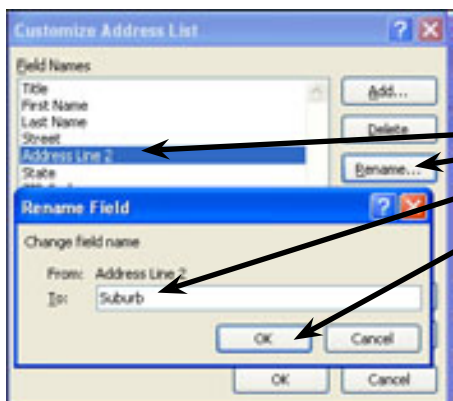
Customize Address List

Field Names

Title
First Name
Last Name
Street
Address Line 2
State

Add...
Delete
Rename...

Rename Field

Change field name

From: Address Line 2
To: Suburb

OK
Cancel

OK
Cancel